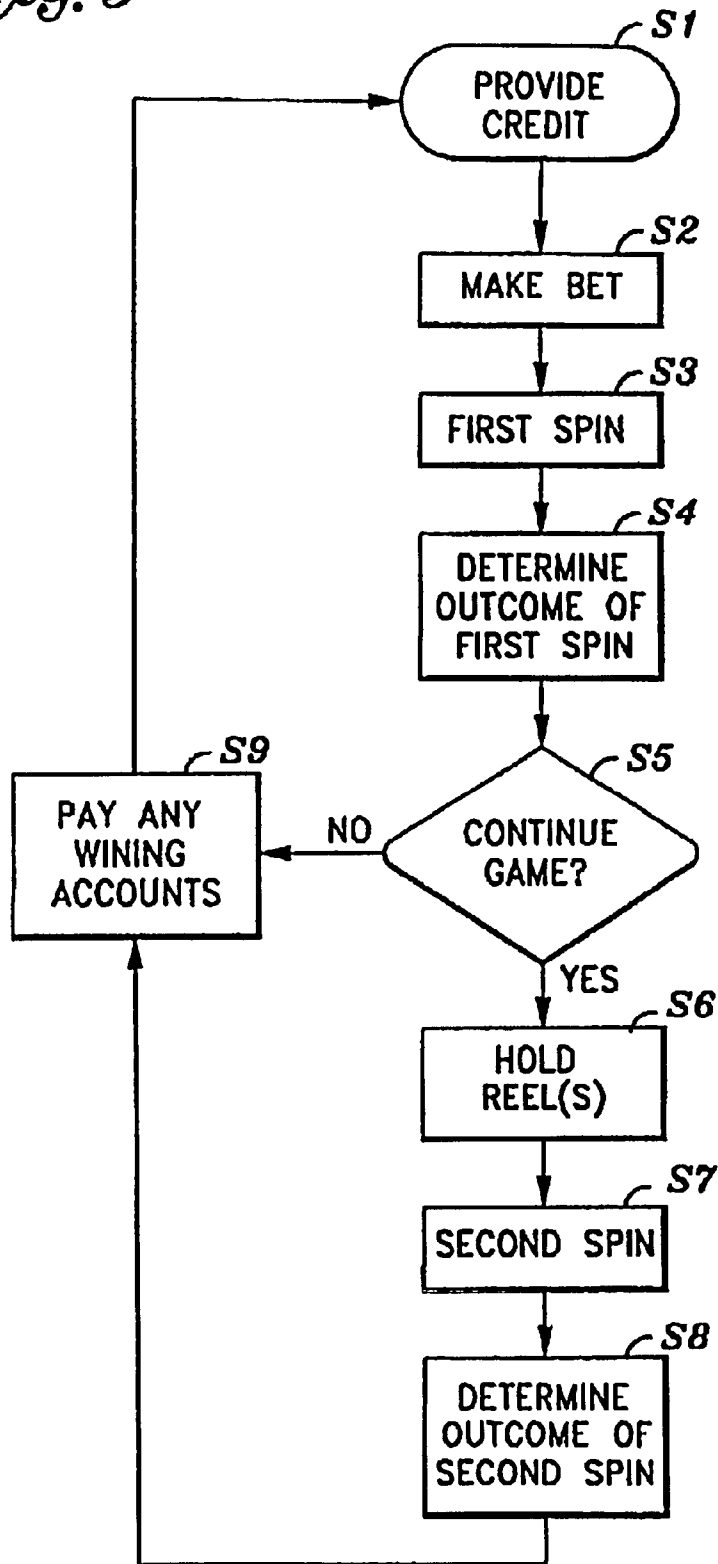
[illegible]

S1
PROVIDE CREDIT

S2
MAKE BET

S3
FIRST SPIN

S4
DETERMINE OUTCOME OF FIRST SPIN

S5
CONTINUE GAME?

NO

S9
PAY ANY WINING ACCOUNTS

YES

S6
HOLD REEL(S)

S7
SECOND SPIN

S8
DETERMINE OUTCOME OF SECOND SPIN